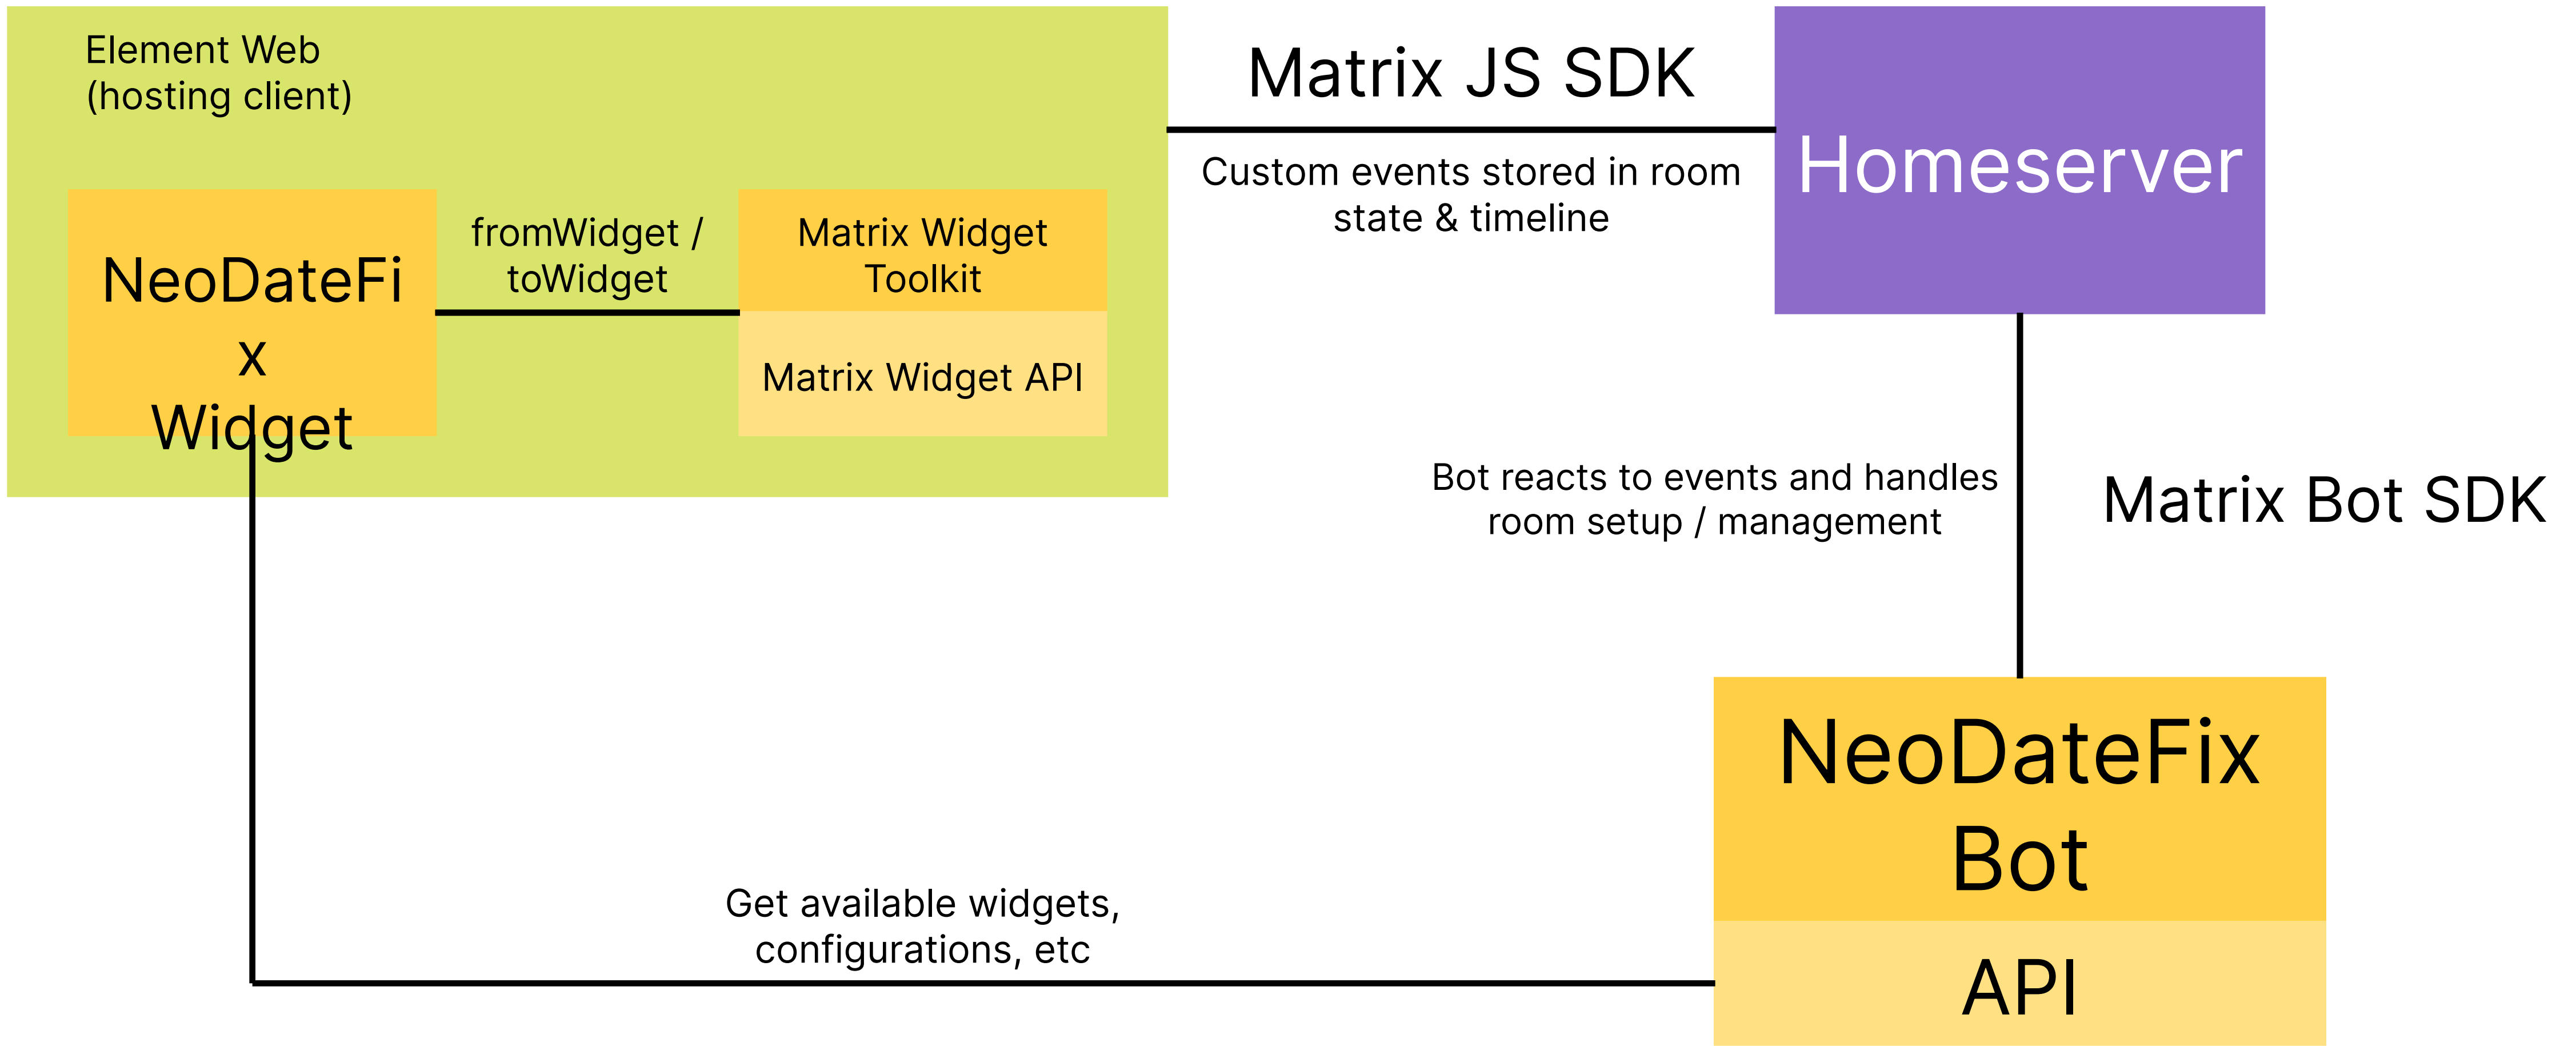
Element Web
(hosting client)

NeoDateFi
x
Widget

fromWidget /
toWidget

Matrix Widget
Toolkit

Matrix Widget API

Matrix JS SDK

Custom events stored in room
state & timeline

Homeserver

Bot reacts to events and handles
room setup / management

Matrix Bot SDK

NeoDateFix
Bot

API

Get available widgets,
configurations, etc